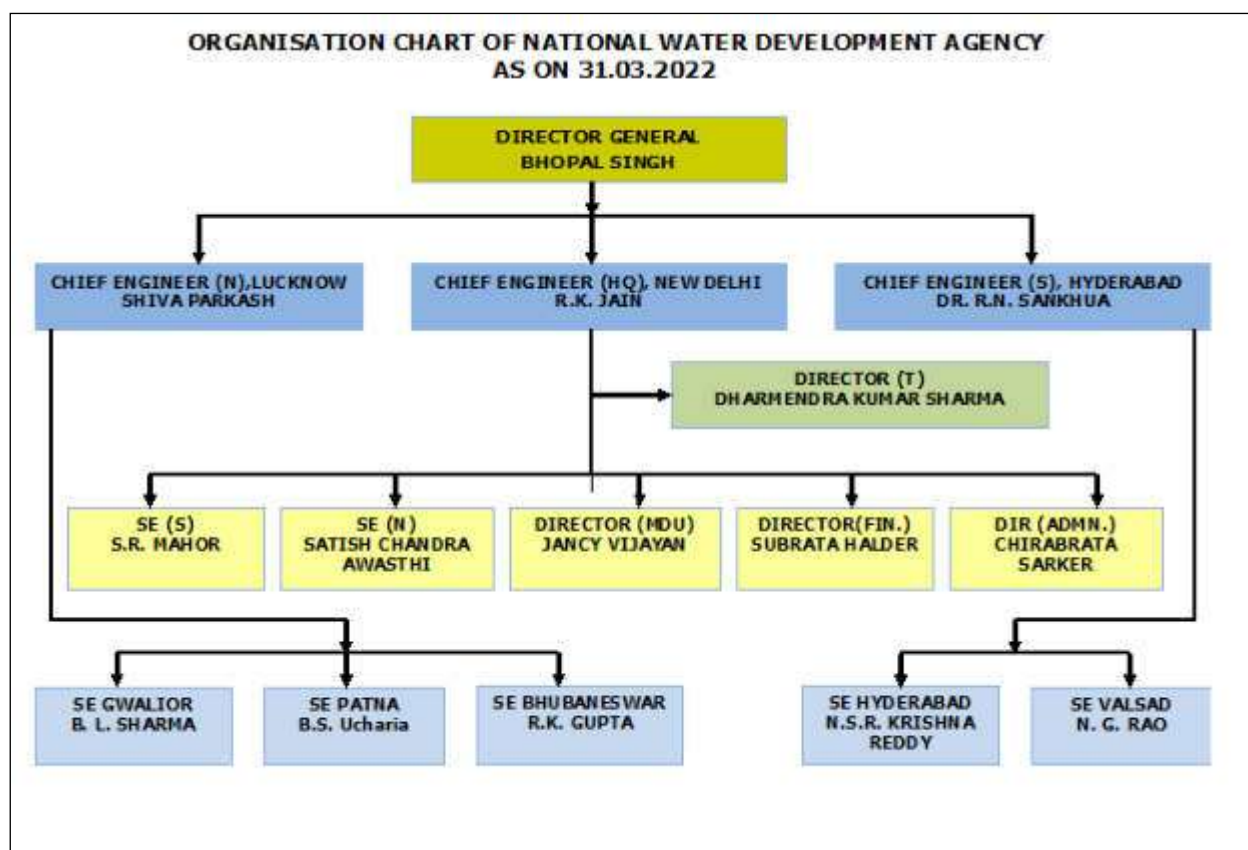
ORGANISATION CHART OF NATIONAL WATER DEVELOPMENT AGENCY
AS ON 31.03.2022

DIRECTOR GENERAL
BHOPAL SINGH

CHIEF ENGINEER (N),LUCKNOW
SHIVA PARKASH

CHIEF ENGINEER (HQ), NEW DELHI
R.K. JAIN

CHIEF ENGINEER (S), HYDERABAD
DR. R.N. SANKHUA

DIRECTOR (T)
DHARMENDRA KUMAR SHARMA

SE (S)
S.R. MAHOR

SE (N)
SATISH CHANDRA AWASTHI

DIRECTOR (MDU)
JANCY VIJAYAN

DIRECTOR(FIN.)
SUBRATA HALDER

DIR (ADMN.)
CHIRABRATA SARKER

SE GWALIOR
B. L. SHARMA

SE PATNA
B.S. Ucharia

SE BHUBANESWAR
R.K. GUPTA

SE HYDERABAD
N.S.R. KRISHNA REDDY

SE VALSAD
N. G. RAO